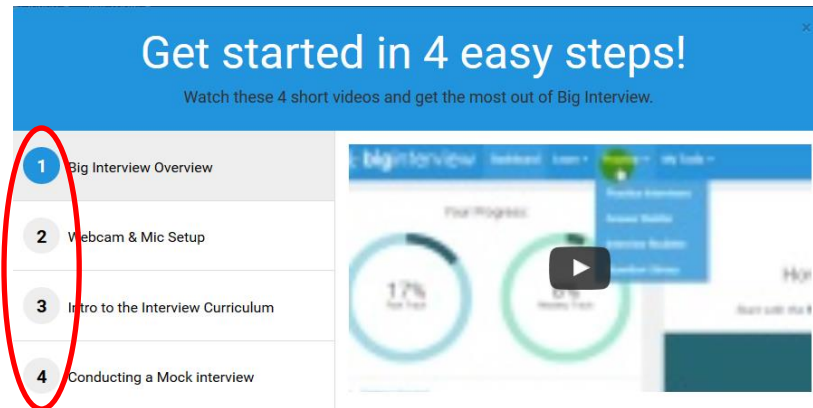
Get started in 4 easy steps!

Watch these 4 short videos and get the most out of Big Interview.

×

1 Big Interview Overview

2 Webcam & Mic Setup

3 Intro to the Interview Curriculum

4 Conducting a Mock interview

big interview Dashboard Learn Practice My Tools

Practice Interviews
Answer Builder
Interview Builder
Question Library

Your Progress

17%

6%

Ho

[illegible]